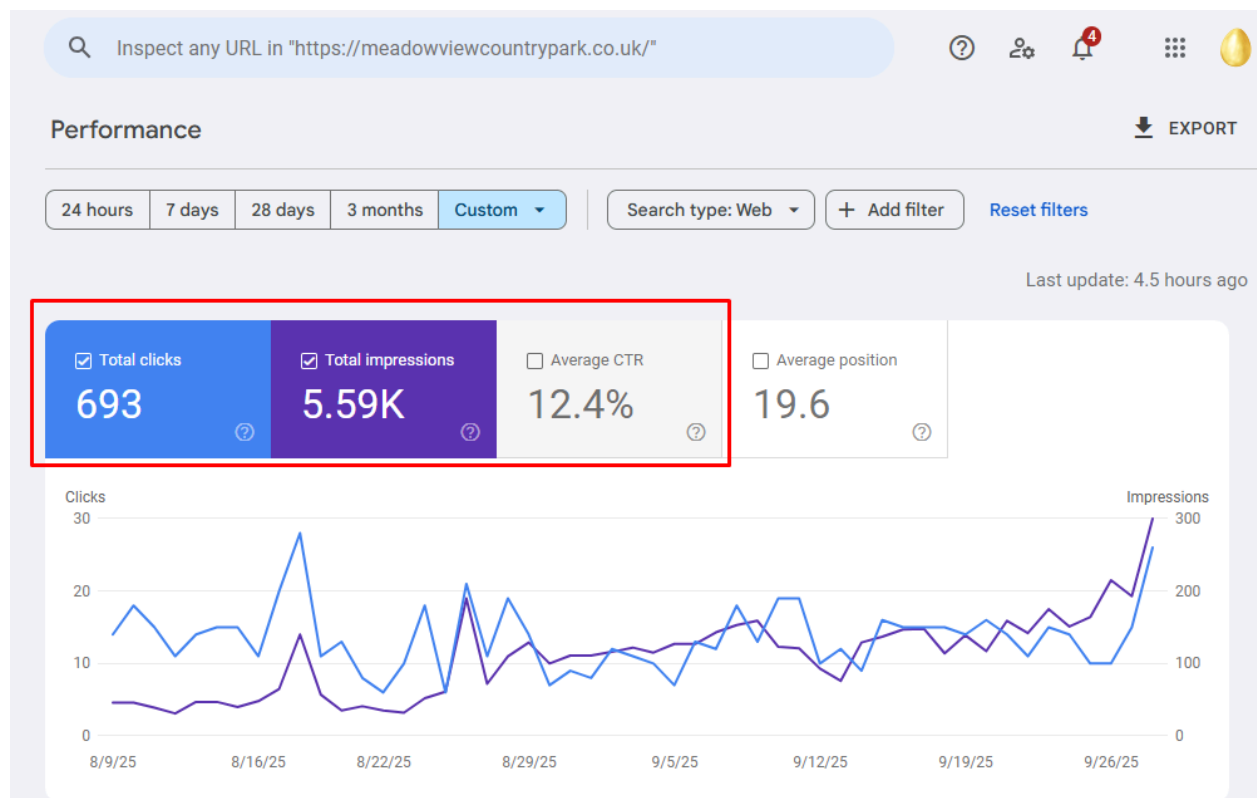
Inspect any URL in "https://meadowviewcountrypark.co.uk/"

4

Performance

EXPORT

24 hours | 7 days | 28 days | 3 months | Custom

Search type: Web

Add filter

Reset filters

Last update: 4.5 hours ago

Total clicks
693

Total impressions
5.59K

Average CTR
12.4%

Average position
19.6

Clicks

Impressions

30
20
10
0

300
200
100
0

8/9/25
8/16/25
8/22/25
8/29/25
9/5/25
9/12/25
9/19/25
9/26/25